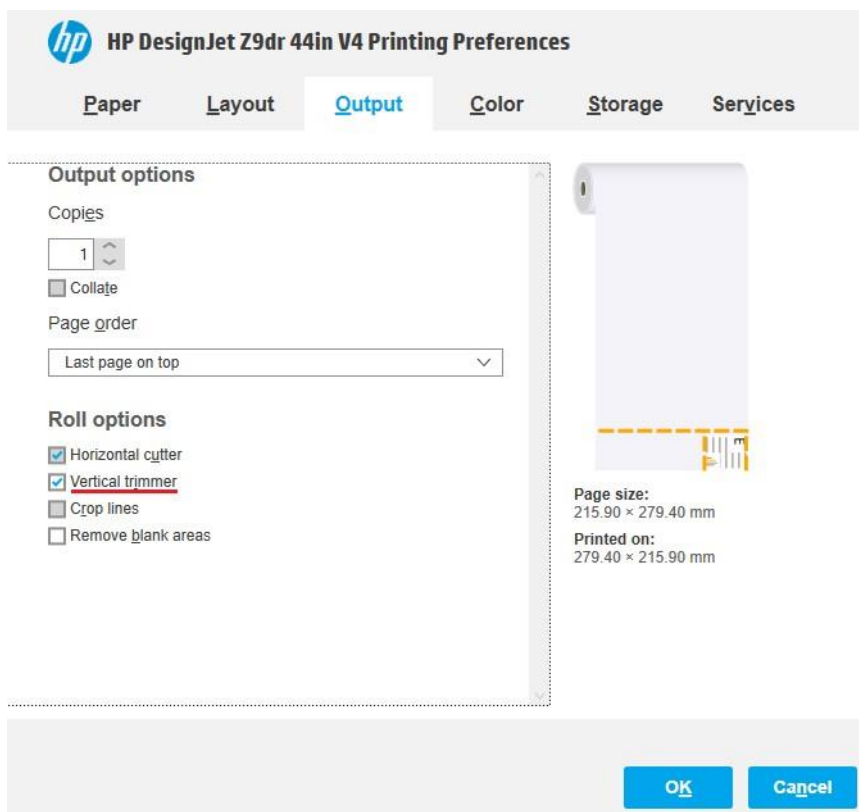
HP DesignJet Z9dr 44in V4 Printing Preferences

Paper Layout Output Color Storage Services

Output options

Copies

1

Collate

Page order

Last page on top

Roll options

Horizontal cutter

Vertical trimmer

Crop lines

Remove blank areas

Page size:
215.90 × 279.40 mm

Printed on:
279.40 × 215.90 mm

OK Cancel